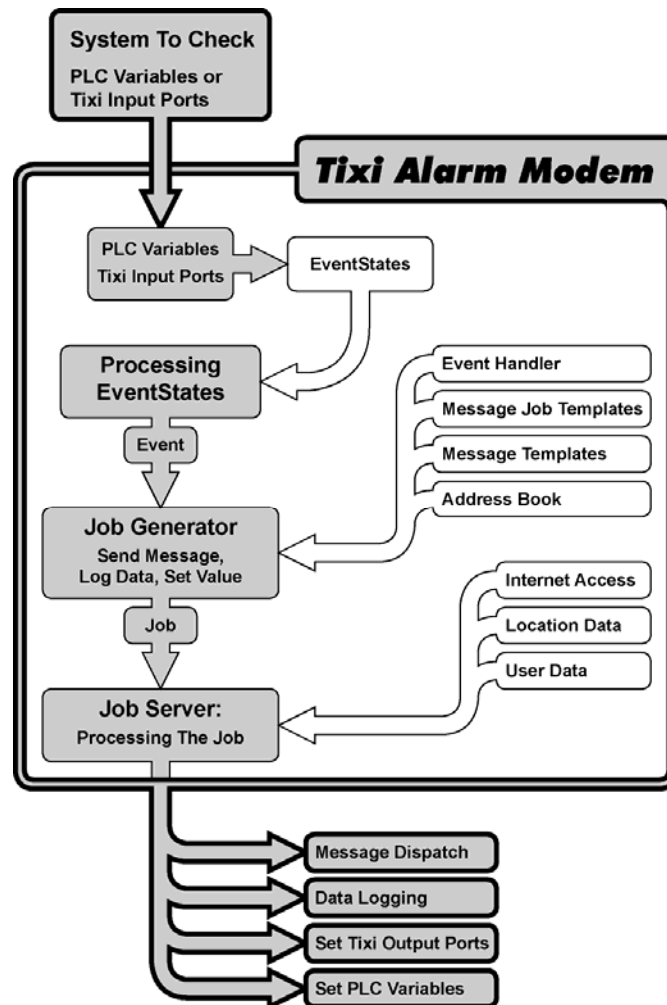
System To Check
PLC Variables or Tixi Input Ports

Tixi Alarm Modem

PLC Variables
Tixi Input Ports

EventStates

Processing EventStates

Event

Event Handler
Message Job Templates
Message Templates
Address Book

Job Generator
Send Message, Log Data, Set Value

Job

Internet Access
Location Data
User Data

Job Server:
Processing The Job

Message Dispatch
Data Logging
Set Tixi Output Ports
Set PLC Variables